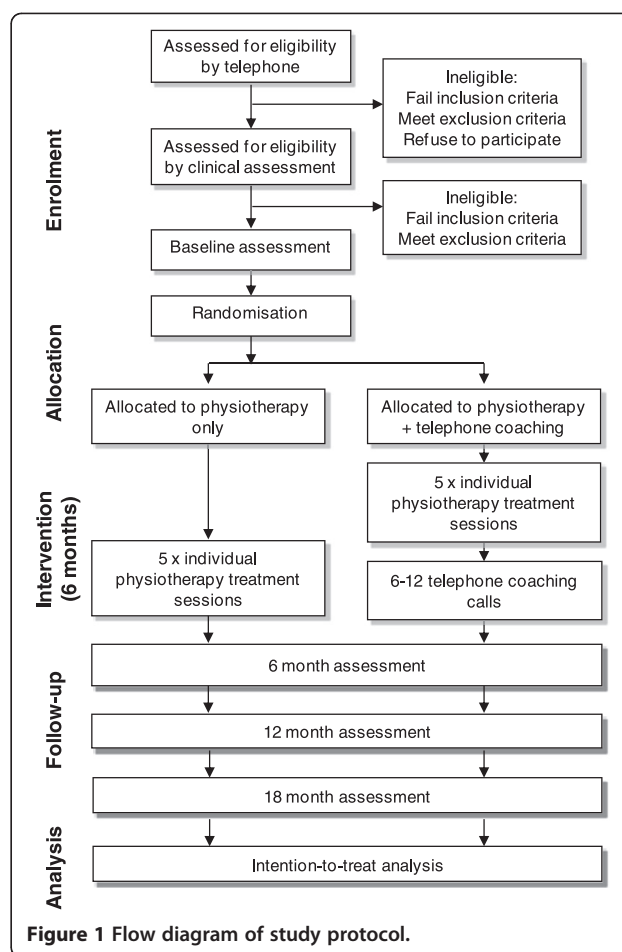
Enrolment

Assessed for eligibility by telephone

Ineligible:
Fail inclusion criteria
Meet exclusion criteria
Refuse to participate

Assessed for eligibility by clinical assessment

Ineligible:
Fail inclusion criteria
Meet exclusion criteria

Baseline assessment

Allocation

Randomisation

Allocated to physiotherapy only

Allocated to physiotherapy + telephone coaching

Intervention (6 months)

5 x individual physiotherapy treatment sessions

5 x individual physiotherapy treatment sessions

6-12 telephone coaching calls

Follow-up

6 month assessment

12 month assessment

18 month assessment

Analysis

Intention-to-treat analysis

Figure 1 Flow diagram of study protocol.